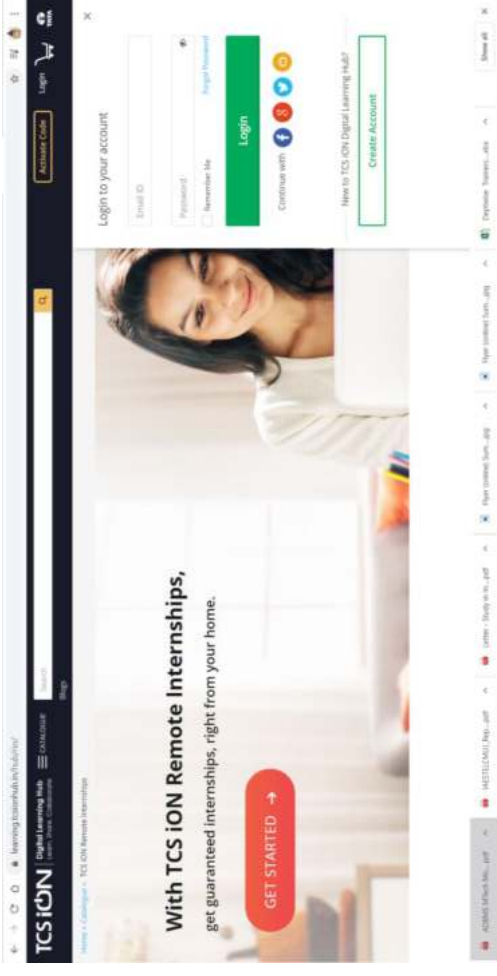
learning.tcsionhub.in/hub/rio/

TCS iON Digital Learning Hub Learn. Share. Collaborate.

CATALOGUE

Search

Blogs

Activate Code

Login

Home > Catalogue > TCS iON Remote Internships

With TCS iON Remote Internships,

get guaranteed internships, right from your home.

GET STARTED →

Login to your account

Email ID

Password

Remember Me

Forgot Password

Login

Continue with

New to TCS iON Digital Learning Hub?

Create Account

ADMMS MTech Mo....pdf

IAESTELCMUJ_Rep....pdf

Letter - Study in in....pdf

Flyer (online) Sum....jpg

Flyer (online) Sum....jpg

Daywise Trainers ....xlsx

Show all